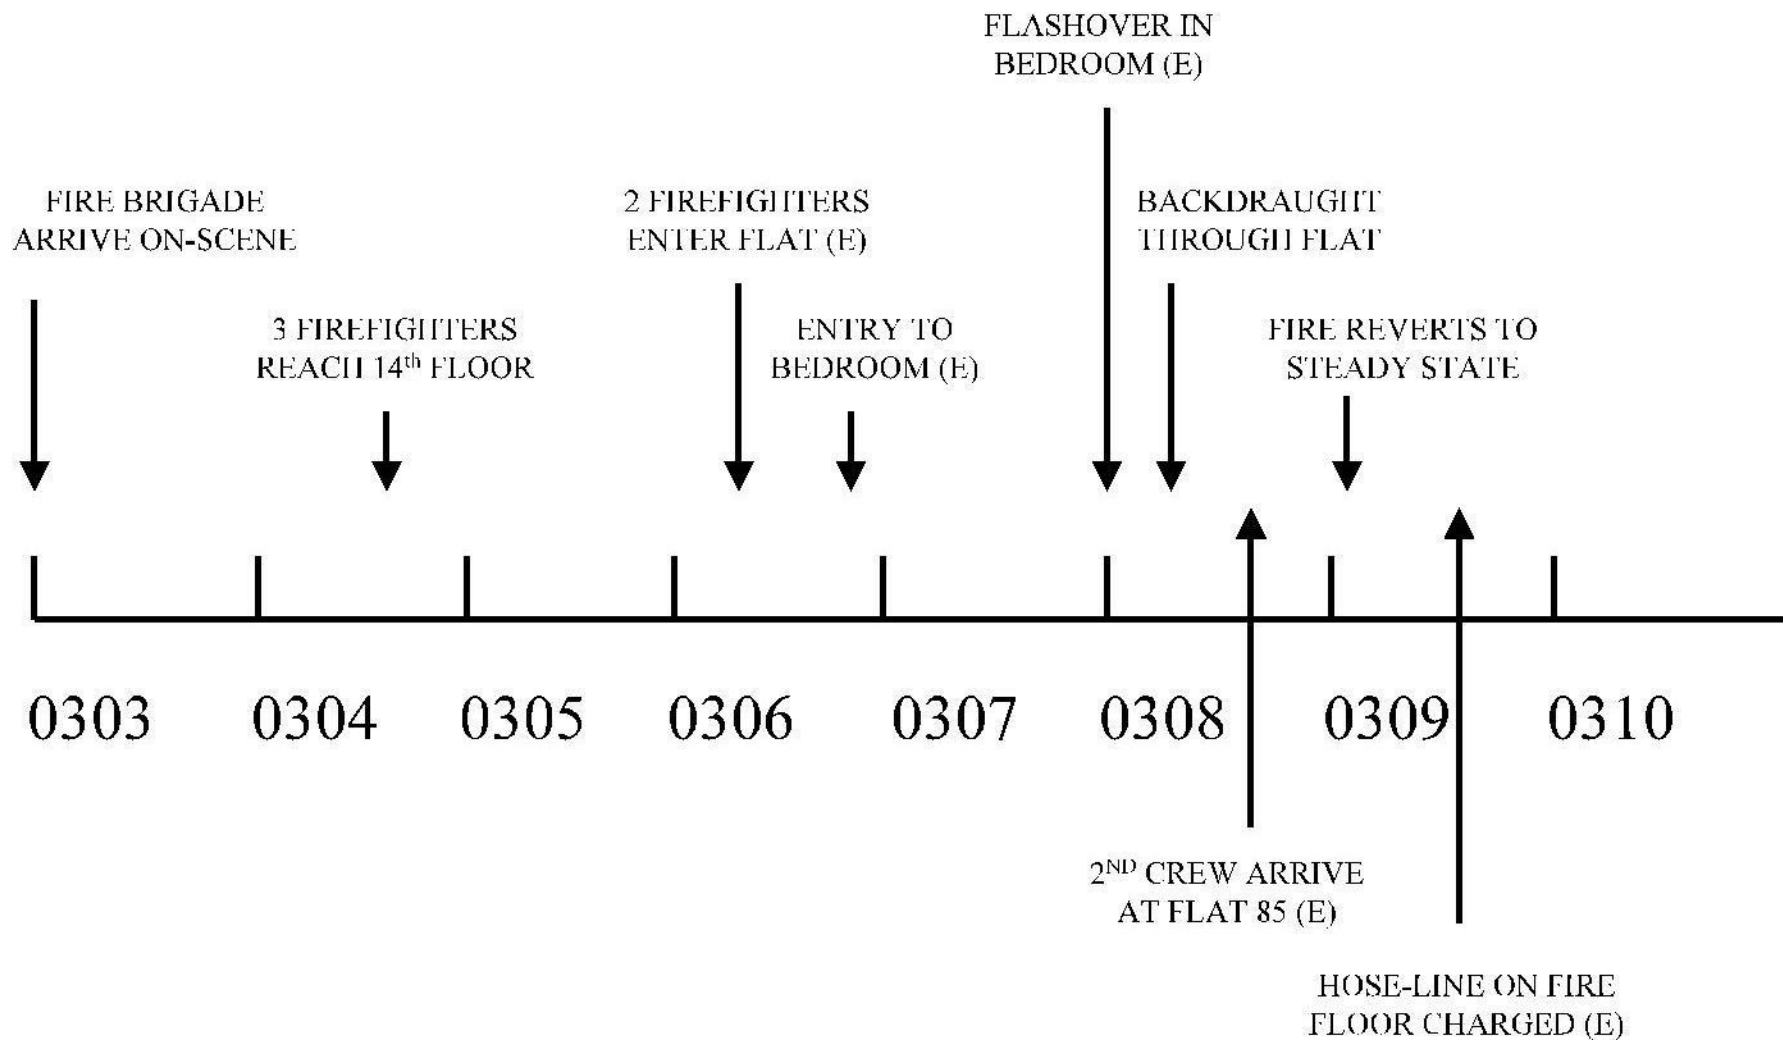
FLASHOVER IN BEDROOM (E)

FIRE BRIGADE ARRIVE ON-SCENE

2 FIREFIGHTERS ENTER FLAT (E)

BACKDRAUGHT THROUGH FLAT

3 FIREFIGHTERS REACH 14$^{th}$ FLOOR

ENTRY TO BEDROOM (E)

FIRE REVERTS TO STEADY STATE

0303 0304 0305 0306 0307 0308 0309 0310

2$^{ND}$ CREW ARRIVE AT FLAT 85 (E)

HOSE-LINE ON FIRE FLOOR CHARGED (E)